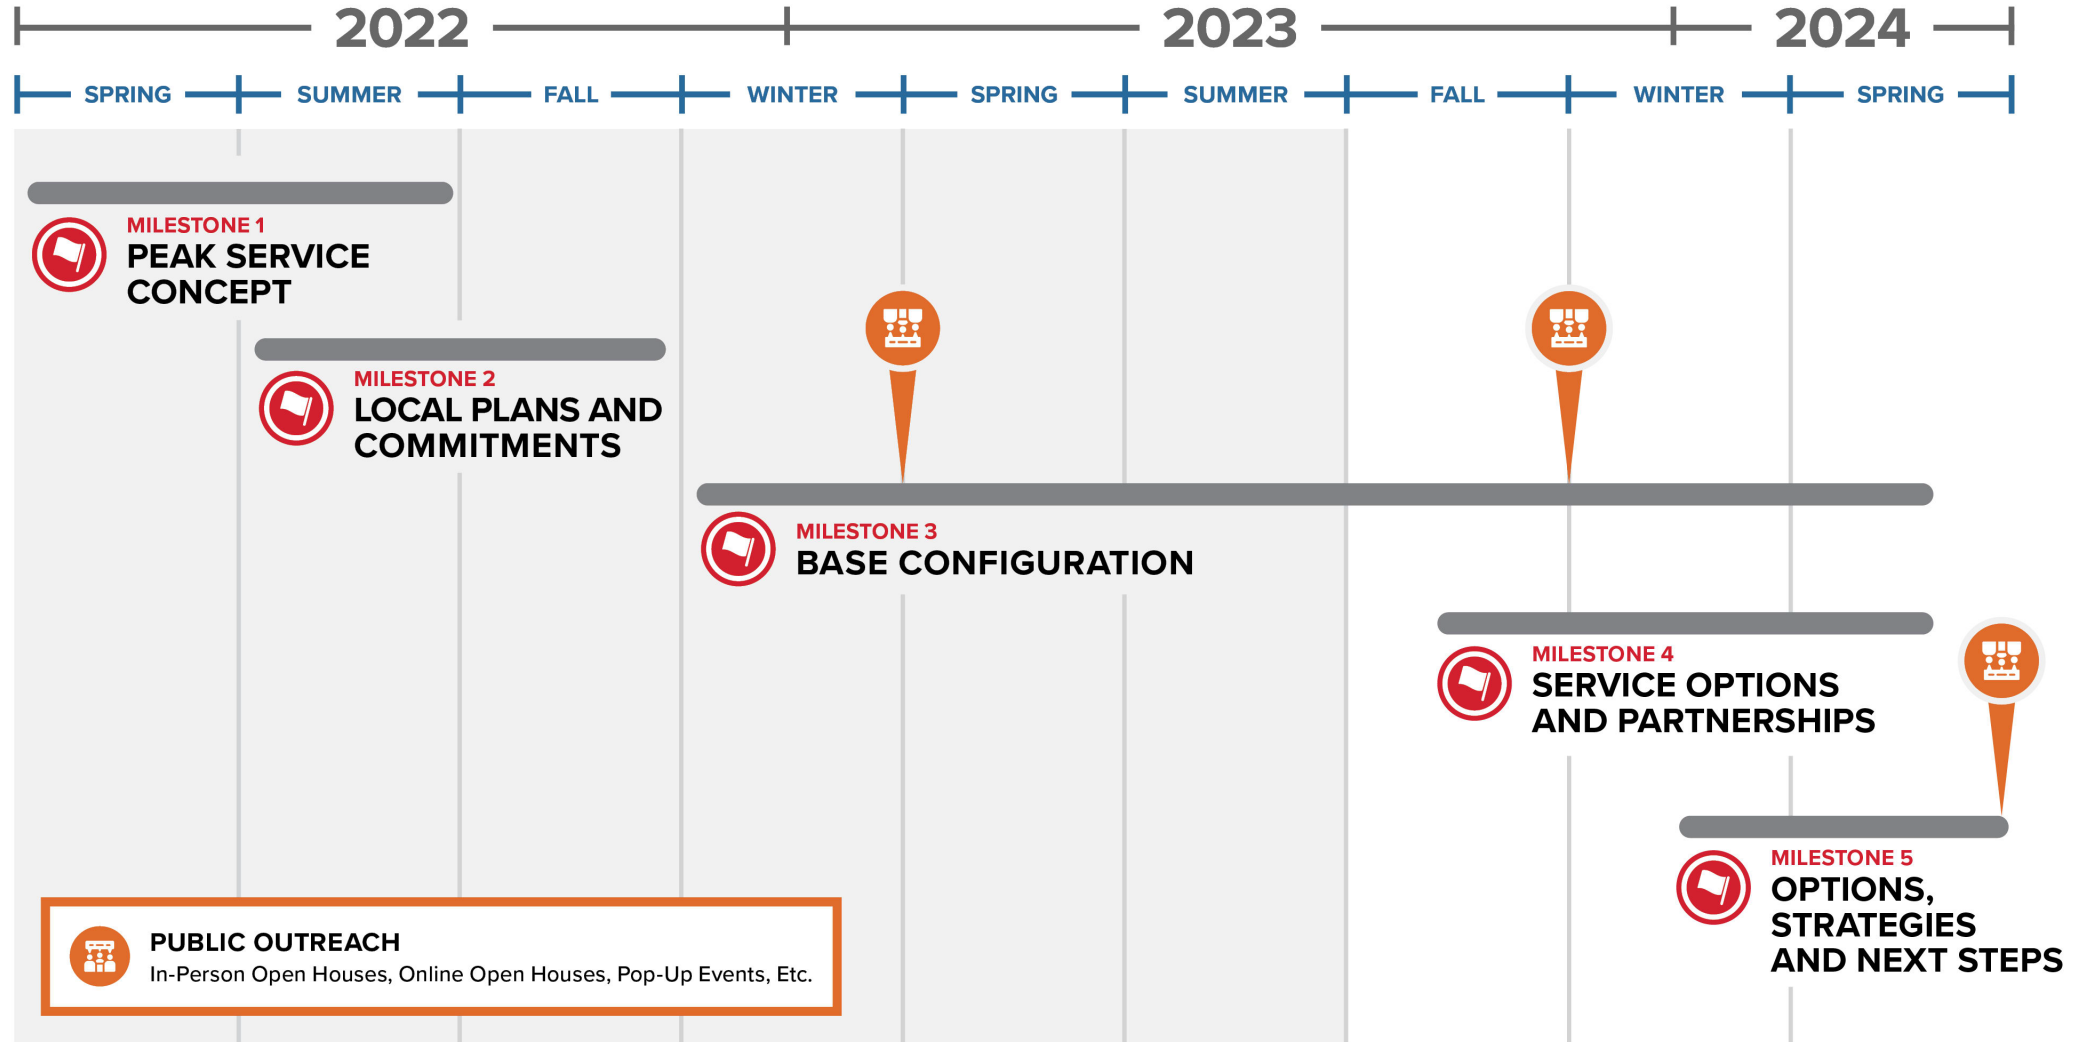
2022 2023 2024

SPRING SUMMER FALL WINTER SPRING SUMMER FALL WINTER SPRING

MILESTONE 1
PEAK SERVICE CONCEPT

MILESTONE 2
LOCAL PLANS AND COMMITMENTS

MILESTONE 3
BASE CONFIGURATION

MILESTONE 4
SERVICE OPTIONS AND PARTNERSHIPS

MILESTONE 5
OPTIONS, STRATEGIES AND NEXT STEPS

PUBLIC OUTREACH
In-Person Open Houses, Online Open Houses, Pop-Up Events, Etc.